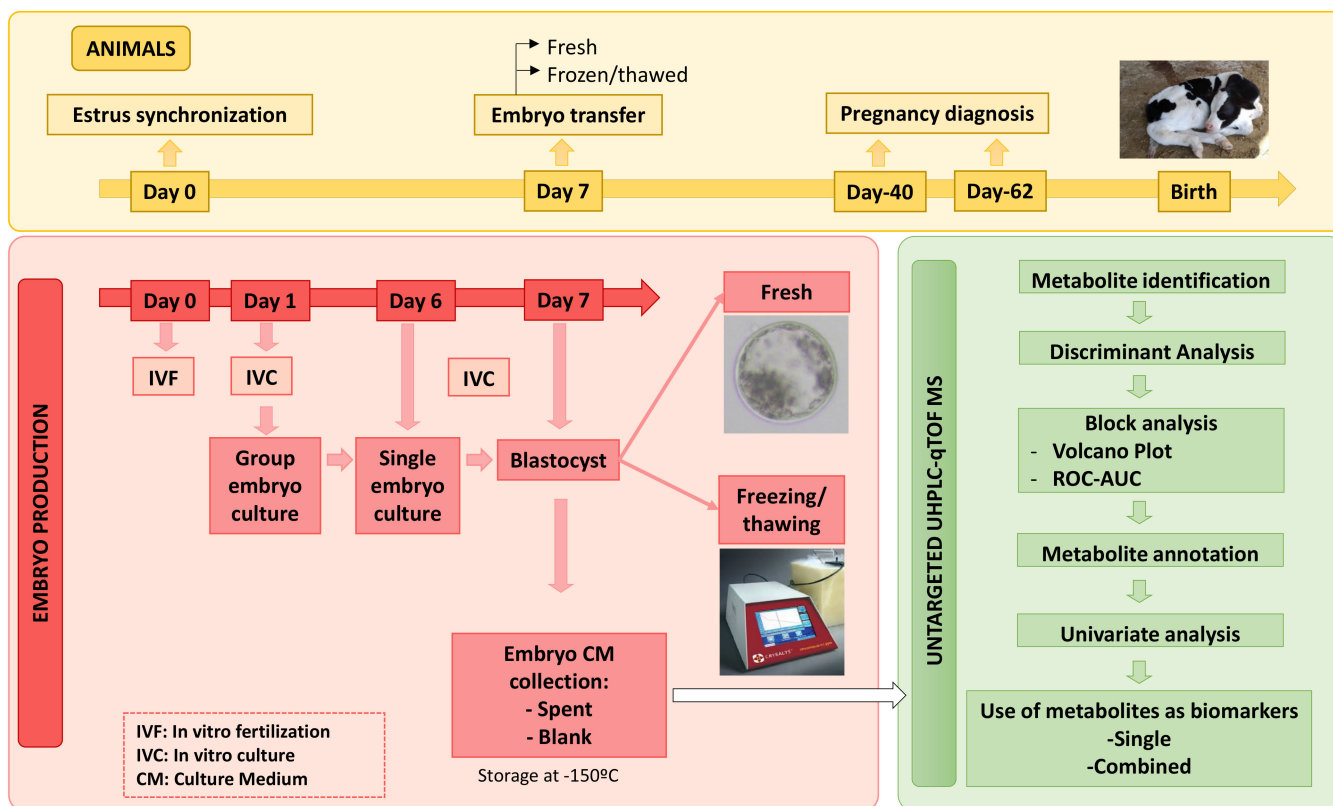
ANIMALS

Estrus synchronization

Fresh
Frozen/thawed

Embryo transfer

Pregnancy diagnosis

Day 0

Day 7

Day-40

Day-62

Birth

EMBRYO PRODUCTION

Day 0

Day 1

Day 6

Day 7

IVF

IVC

IVC

Group embryo culture

Single embryo culture

Blastocyst

Fresh

Freezing/ thawing

Embryo CM collection:
- Spent
- Blank

Storage at -150ºC

IVF: In vitro fertilization
IVC: In vitro culture
CM: Culture Medium

UNTARGETED UHPLC-qTOF MS

Metabolite identification

Discriminant Analysis

Block analysis
- Volcano Plot
- ROC-AUC

Metabolite annotation

Univariate analysis

Use of metabolites as biomarkers
-Single
-Combined